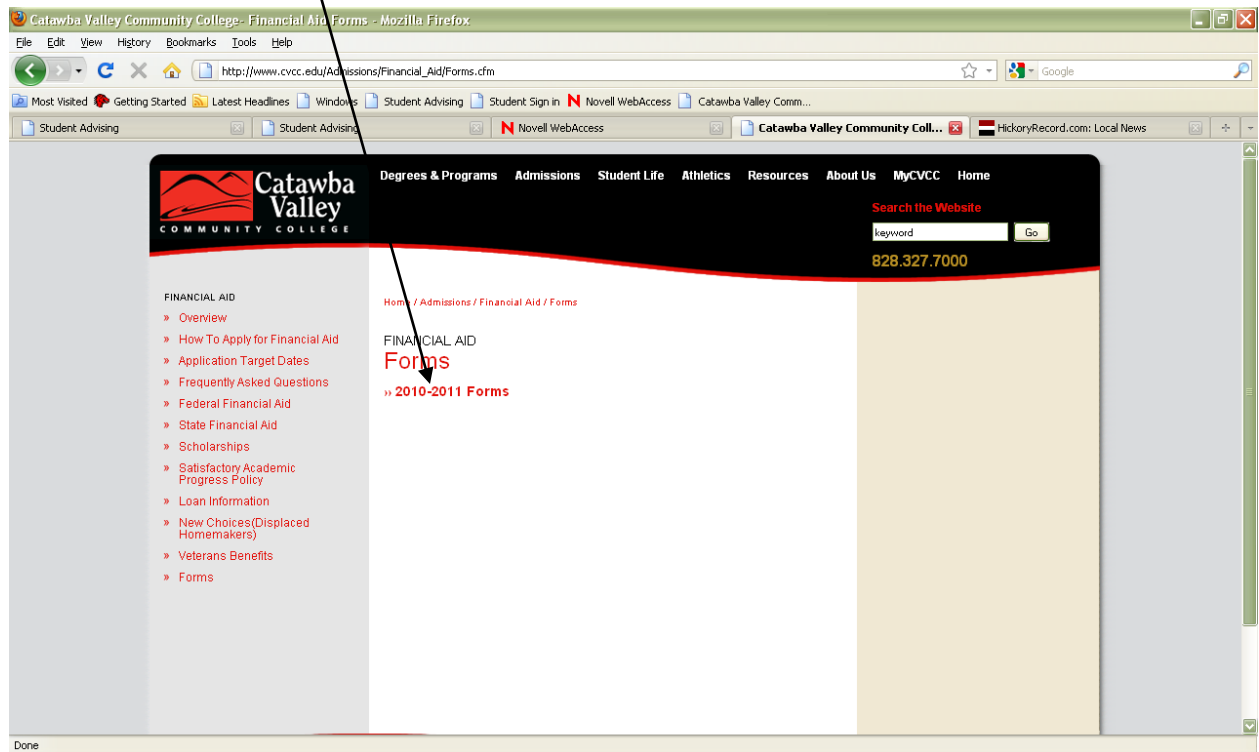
Catawba Valley Community College- Financial Aid Forms - Mozilla Firefox

File Edit View History Bookmarks Tools Help

http://www.cvcc.edu/Admissions/Financial_Aid/Forms.cfm

Google

Most Visited Getting Started Latest Headlines Windows Student Advising Student Sign in Novell WebAccess Catawba Valley Comm...

Student Advising | Student Advising | Novell WebAccess | Catawba Valley Community Coll... | HickoryRecord.com: Local News

Catawba Valley COMMUNITY COLLEGE

Degrees & Programs Admissions Student Life Athletics Resources About Us MyCVCC Home

Search the Website

keyword Go

828.327.7000

FINANCIAL AID

» Overview
» How To Apply for Financial Aid
» Application Target Dates
» Frequently Asked Questions
» Federal Financial Aid
» State Financial Aid
» Scholarships
» Satisfactory Academic Progress Policy
» Loan Information
» New Choices(Displaced Homemakers)
» Veterans Benefits
» Forms

Home / Admissions / Financial Aid / Forms

FINANCIAL AID
Forms

›› 2010-2011 Forms

Done